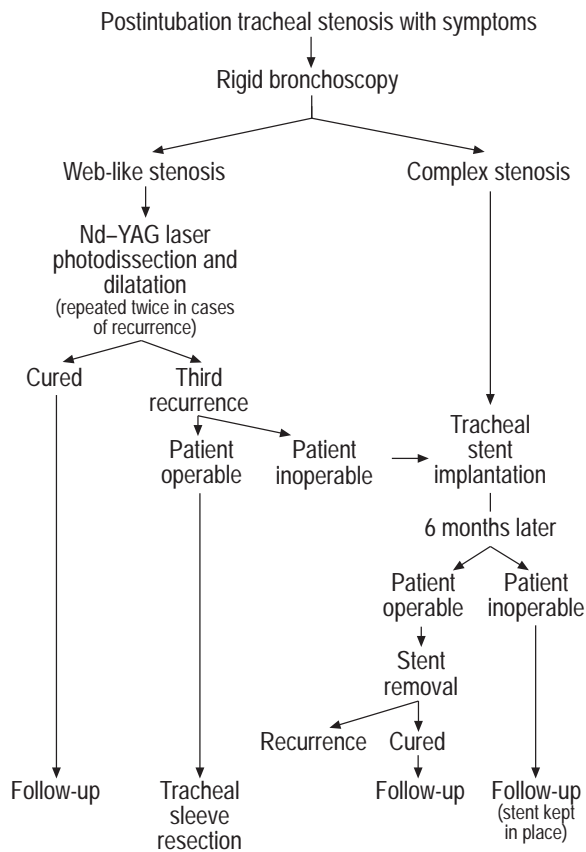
Postintubation tracheal stenosis with symptoms

Rigid bronchoscopy

Web-like stenosis

Complex stenosis

Nd–YAG laser photodissection and dilatation (repeated twice in cases of recurrence)

Cured

Third recurrence

Patient operable

Patient inoperable

Tracheal stent implantation

6 months later

Patient operable

Patient inoperable

Stent removal

Recurrence

Cured

Follow-up

Tracheal sleeve resection

Follow-up

Follow-up (stent kept in place)